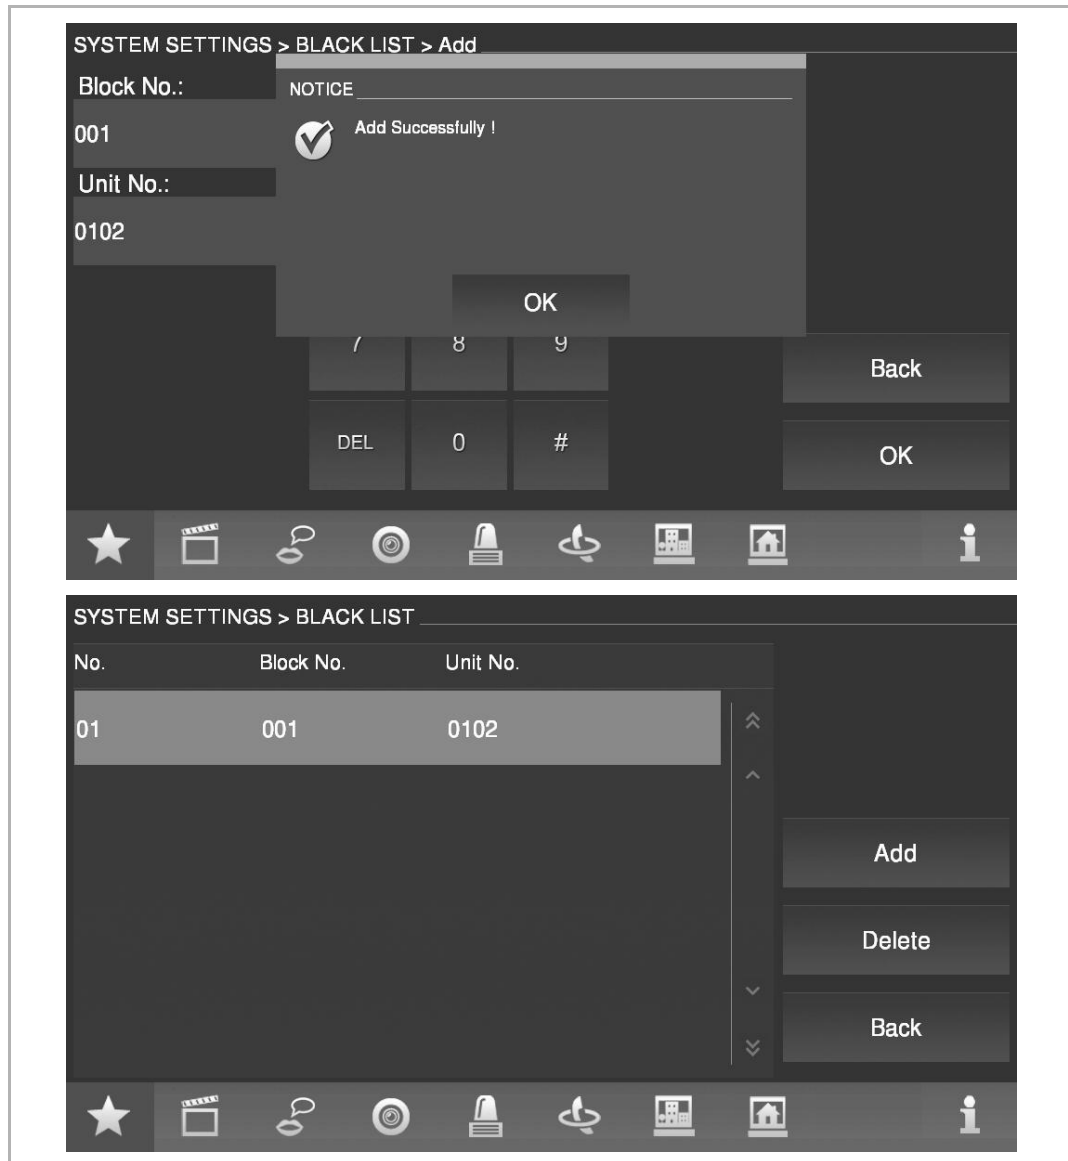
SYSTEM SETTINGS > BLACK LIST > Add

Block No.:

001

Unit No.:

0102

NOTICE

Add Successfully !

OK

7 8 9

DEL 0 #

Back

OK

SYSTEM SETTINGS > BLACK LIST

| No. | Block No. | Unit No. |
|---|---|---|
| 01 | 001 | 0102 |

Add

Delete

Back